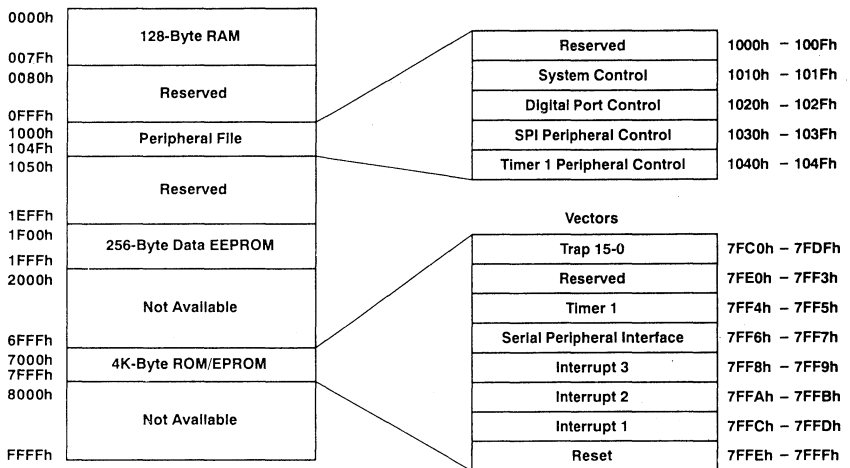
0000h
128-Byte RAM
007Fh
0080h
Reserved
0FFFh
1000h
Peripheral File
104Fh
1050h
Reserved
1EFFh
1F00h
256-Byte Data EEPROM
1FFFh
2000h
Not Available
6FFFh
7000h
4K-Byte ROM/EPROM
7FFFh
8000h
Not Available
FFFFh

| | |
|---|---|
| Reserved | 1000h – 100Fh |
| System Control | 1010h – 101Fh |
| Digital Port Control | 1020h – 102Fh |
| SPI Peripheral Control | 1030h – 103Fh |
| Timer 1 Peripheral Control | 1040h – 104Fh |

Vectors

| | |
|---|---|
| Trap 15-0 | 7FC0h – 7FDFh |
| Reserved | 7FE0h – 7FF3h |
| Timer 1 | 7FF4h – 7FF5h |
| Serial Peripheral Interface | 7FF6h – 7FF7h |
| Interrupt 3 | 7FF8h – 7FF9h |
| Interrupt 2 | 7FFAh – 7FFBh |
| Interrupt 1 | 7FFCh – 7FFDh |
| Reset | 7FFEh – 7FFFh |